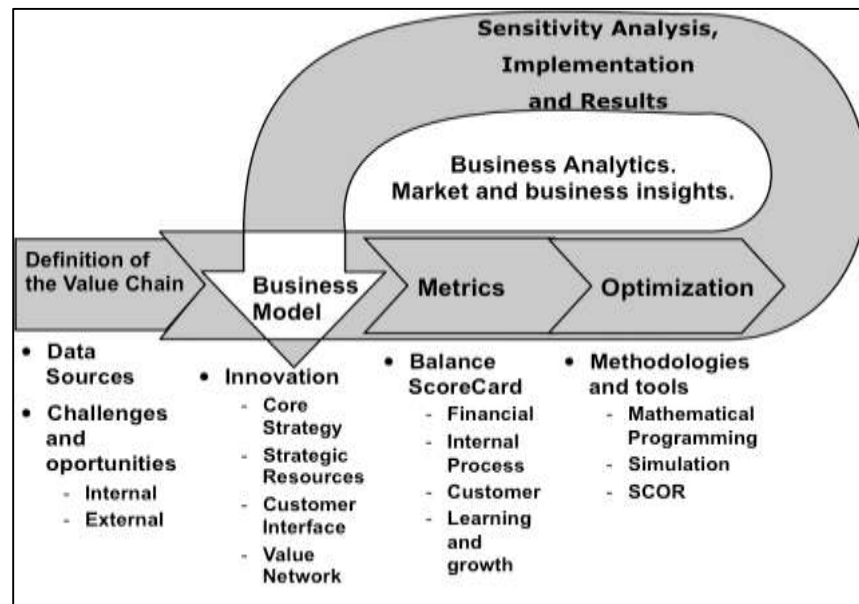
Sensitivity Analysis, Implementation and Results

Business Analytics. Market and business insights.

Definition of the Value Chain

Business Model

Metrics

Optimization

• Data Sources
• Challenges and oportunities
- Internal
- External

• Innovation
- Core Strategy
- Strategic Resources
- Customer Interface
- Value Network

• Balance ScoreCard
- Financial
- Internal Process
- Customer
- Learning and growth

• Methodologies and tools
- Mathematical Programming
- Simulation
- SCOR